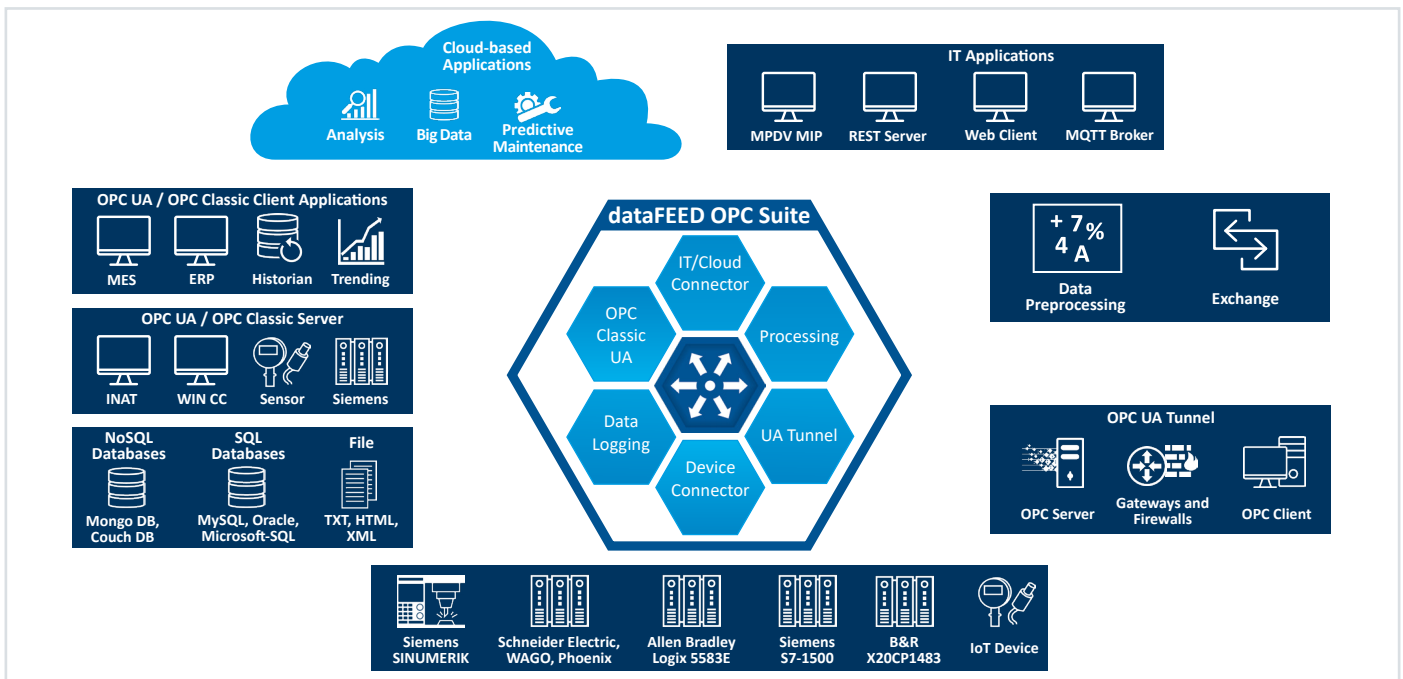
Cloud-based Applications

Analysis

Big Data

Predictive Maintenance

IT Applications

MPDV MIP

REST Server

Web Client

MQTT Broker

OPC UA / OPC Classic Client Applications

MES

ERP

Historian

Trending

OPC UA / OPC Classic Server

INAT

WIN CC

Sensor

Siemens

NoSQL Databases

Mongo DB, Couch DB

SQL Databases

MySQL, Oracle, Microsoft-SQL

File

TXT, HTML, XML

dataFEED OPC Suite

IT/Cloud Connector

OPC Classic UA

Processing

Data Logging

UA Tunnel

Device Connector

+ 7 %
4 A

Data Preprocessing

Exchange

OPC UA Tunnel

OPC Server

Gateways and Firewalls

OPC Client

Siemens SINUMERIK

Schneider Electric, WAGO, Phoenix

Allen Bradley Logix 5583E

Siemens S7-1500

B&R X20CP1483

IoT Device